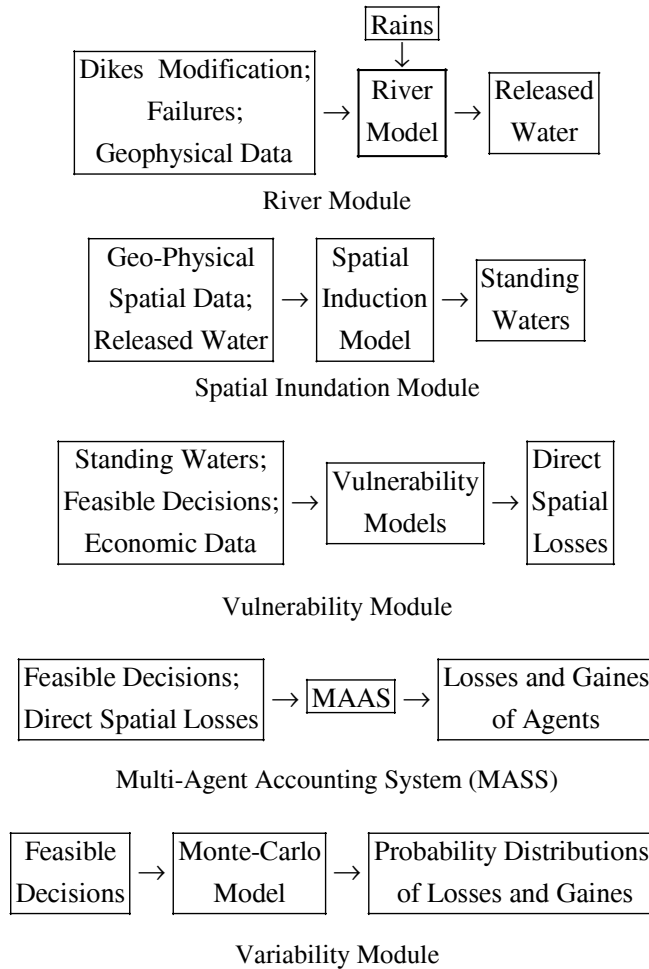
Rains

Dikes Modification; Failures; Geophysical Data → River Model → Released Water

River Module

Geo-Physical Spatial Data; Released Water → Spatial Induction Model → Standing Waters

Spatial Inundation Module

Standing Waters; Feasible Decisions; Economic Data → Vulnerability Models → Direct Spatial Losses

Vulnerability Module

Feasible Decisions; Direct Spatial Losses → MAAS → Losses and Gaines of Agents

Multi-Agent Accounting System (MASS)

Feasible Decisions → Monte-Carlo Model → Probability Distributions of Losses and Gaines

Variability Module